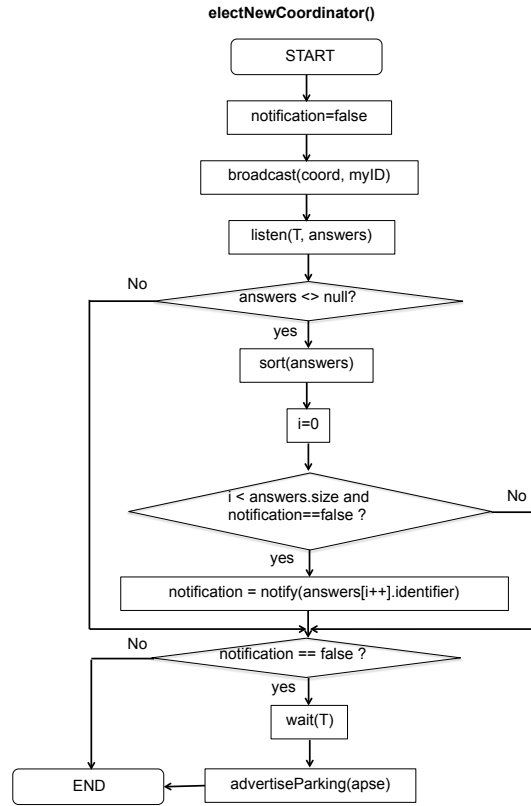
electNewCoordinator()

START

notification=false

broadcast(coord, myID)

listen(T, answers)

No

answers <> null?

yes

sort(answers)

i=0

i < answers.size and notification==false ?

No

yes

notification = notify(answers[i++].identifier)

No

notification == false ?

yes

wait(T)

END

advertiseParking(apse)